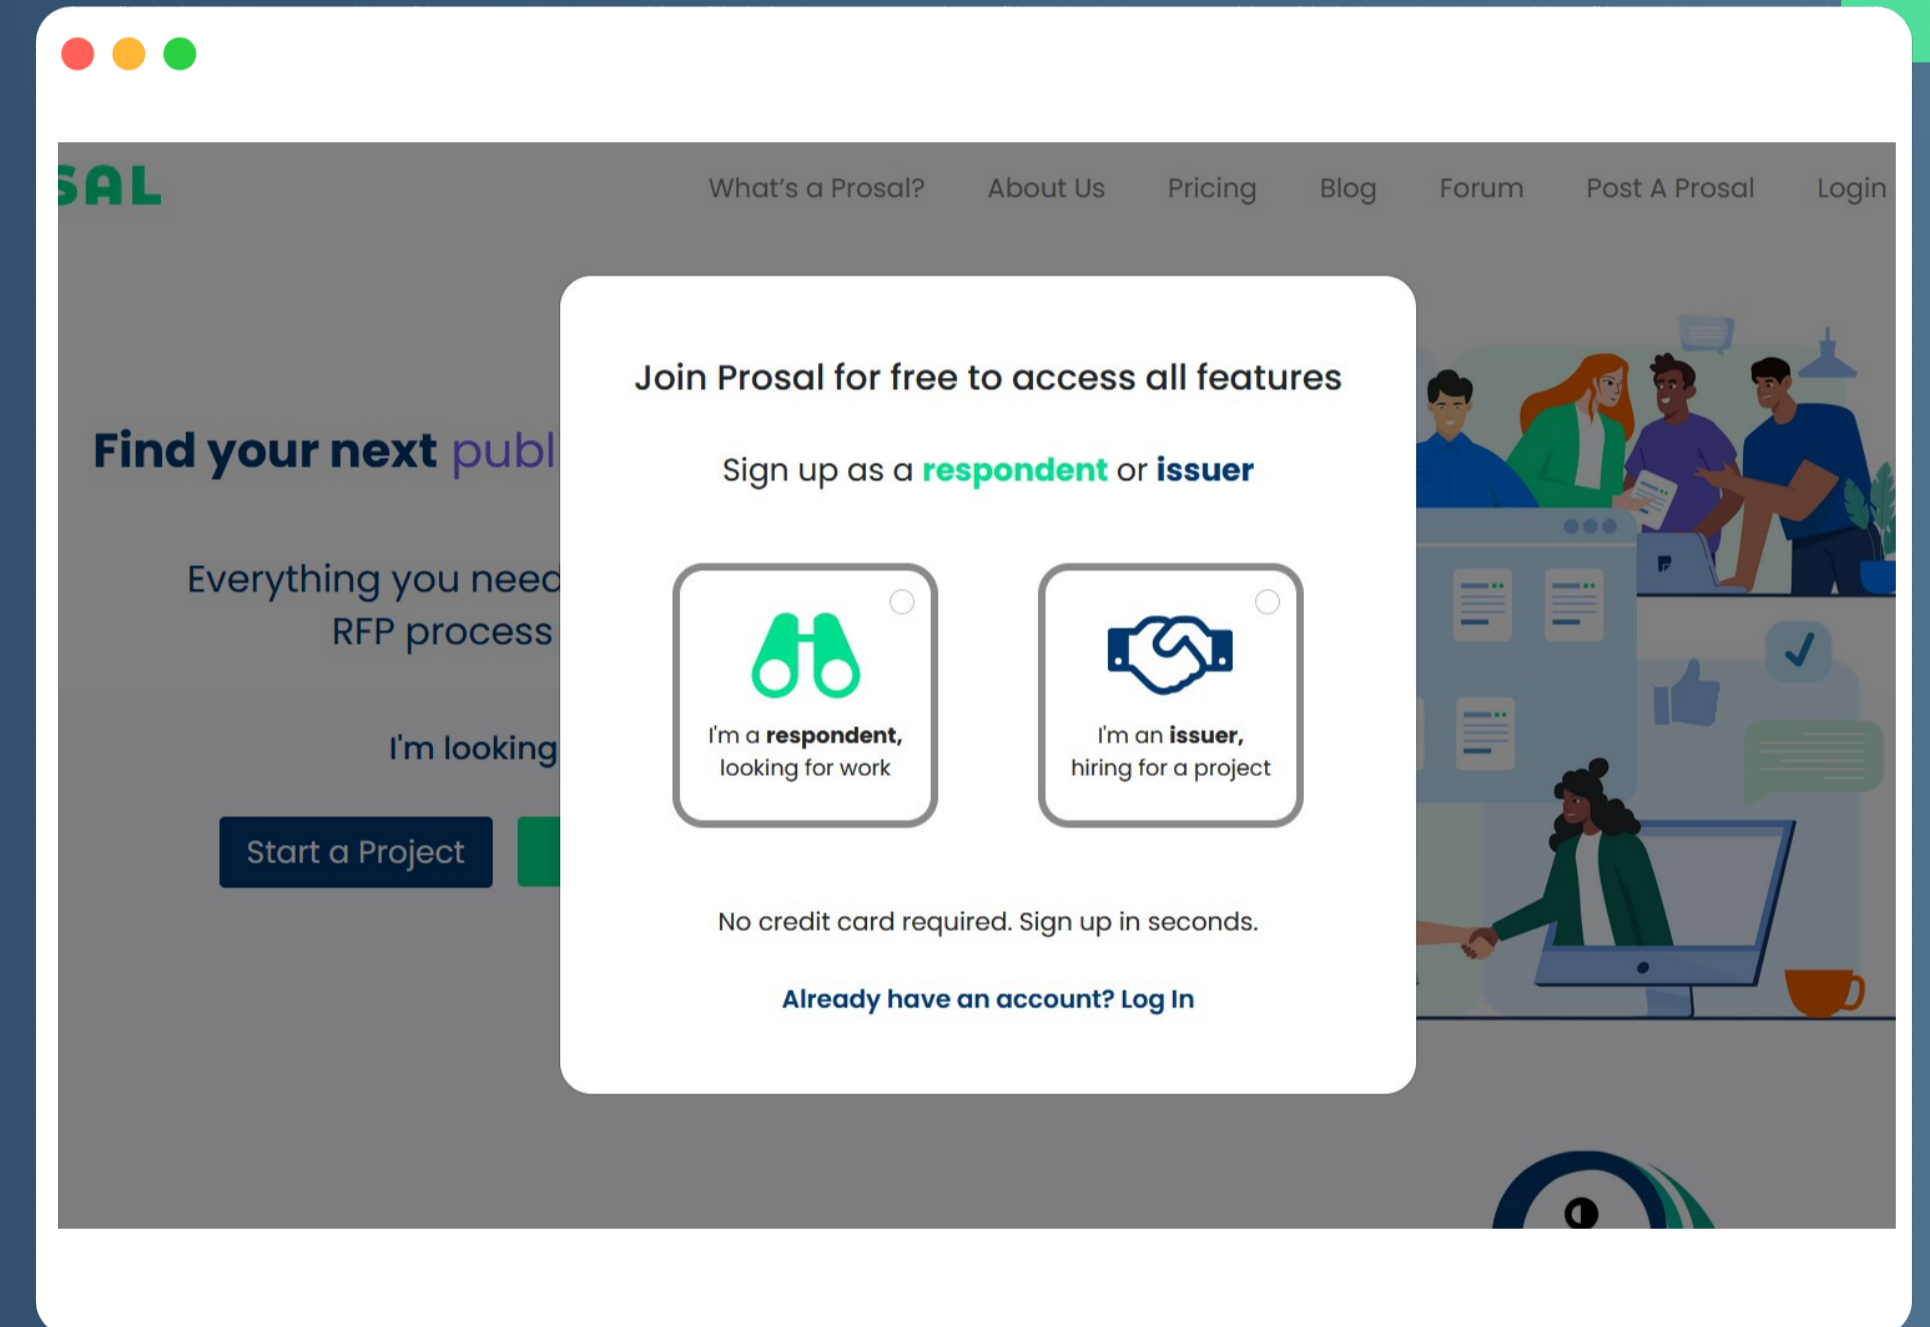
SAL

What's a Prosal? About Us Pricing Blog Forum Post A Prosal Login

Find your next publ

Everything you need RFP process

I'm looking

Start a Project

Join Prosal for free to access all features

Sign up as a respondent or issuer

I'm a respondent, looking for work

I'm an issuer, hiring for a project

No credit card required. Sign up in seconds.

Already have an account? Log In